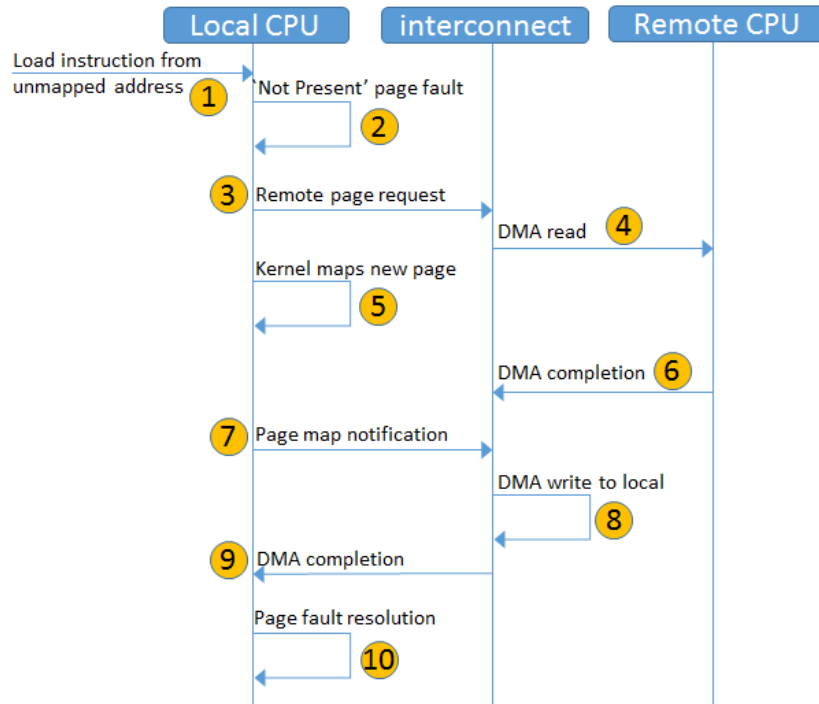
Local CPU
interconnect
Remote CPU

Load instruction from unmapped address
1
'Not Present' page fault
2
3
Remote page request
DMA read
4
Kernel maps new page
5
DMA completion
6
7
Page map notification
DMA write to local
8
9
DMA completion
Page fault resolution
10